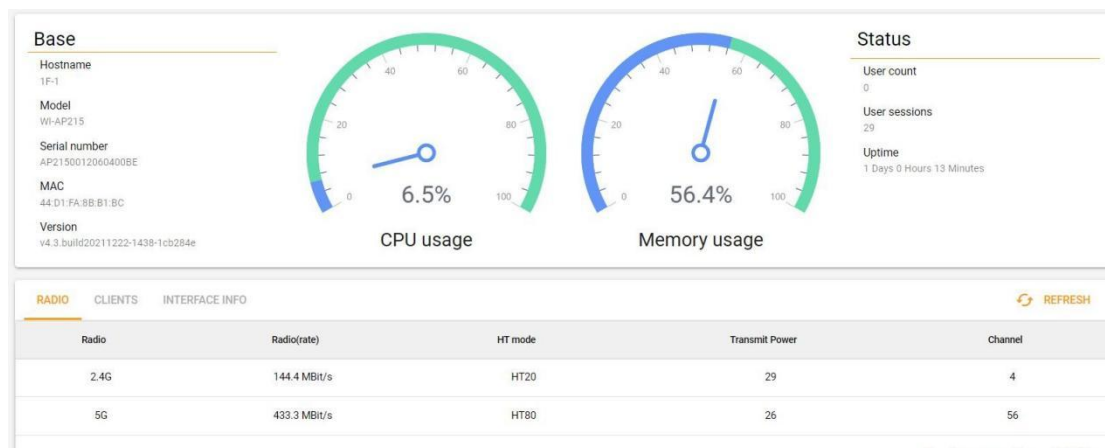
Base

Hostname
1F-1

Model
WI-AP215

Serial number
AP2150012060400BE

MAC
44:D1:FA:8B:B1:BC

Version
v4.3.build20211222-1438-1cb284e

0 20 40 60 80 100

6.5%

CPU usage

0 20 40 60 80 100

56.4%

Memory usage

Status

User count
0

User sessions
29

Uptime
1 Days 0 Hours 13 Minutes

RADIO CLIENTS INTERFACE INFO

REFRESH

| Radio | Radio(rate) | HT mode | Transmit Power | Channel |
|---|---|---|---|---|
| 2.4G | 144.4 MBit/s | HT20 | 29 | 4 |
| 5G | 433.3 MBit/s | HT80 | 26 | 56 |